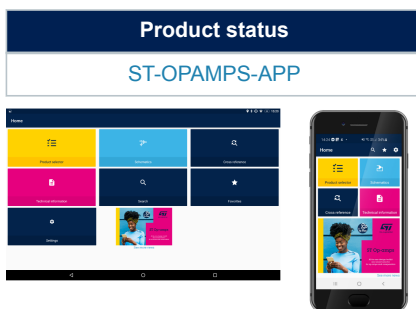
Product status

ST-OPAMPS-APP

Home

Product selector

Schematics

Cross reference

Technical information

Search

Favorites

Settings

Home

Product selector

Schematics

Cross reference

Technical information